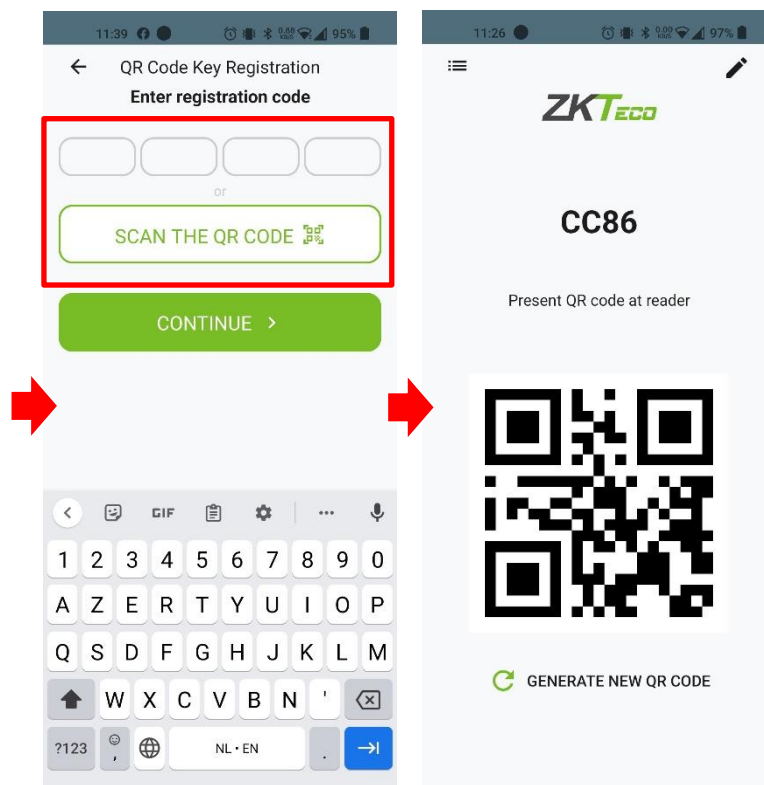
11:39 95%

QR Code Key Registration

Enter registration code

or

SCAN THE QR CODE

CONTINUE >

GIF

1 2 3 4 5 6 7 8 9 0

A Z E R T Y U I O P

Q S D F G H J K L M

W X C V B N '

?123 , NL • EN .

11:26 97%

ZKTeco

CC86

Present QR code at reader

GENERATE NEW QR CODE